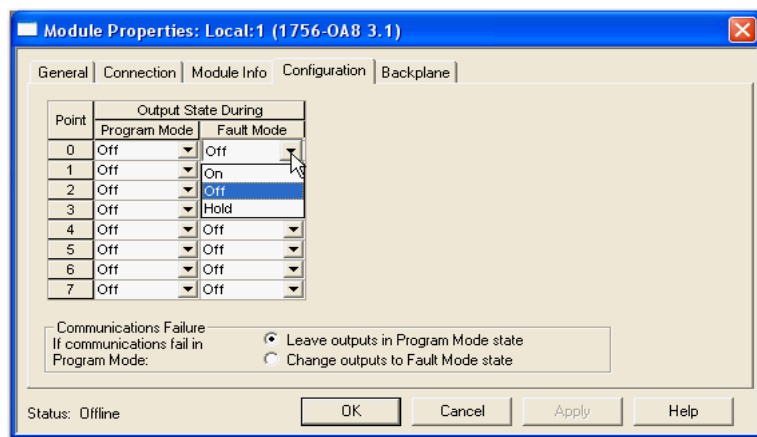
Module Properties: Local:1 (1756-OA8 3.1)

General | Connection | Module Info | Configuration | Backplane

| Point | Output State During Program Mode | Output State During Fault Mode |
|---|---|---|
| 0 | Off | Off |
| 1 | Off | On |
| 2 | Off | Off |
| 3 | Off | Hold |
| 4 | Off | Off |
| 5 | Off | Off |
| 6 | Off | Off |
| 7 | Off | Off |

Communications Failure
If communications fail in Program Mode:
Leave outputs in Program Mode state
Change outputs to Fault Mode state

Status: Offline
OK
Cancel
Apply
Help